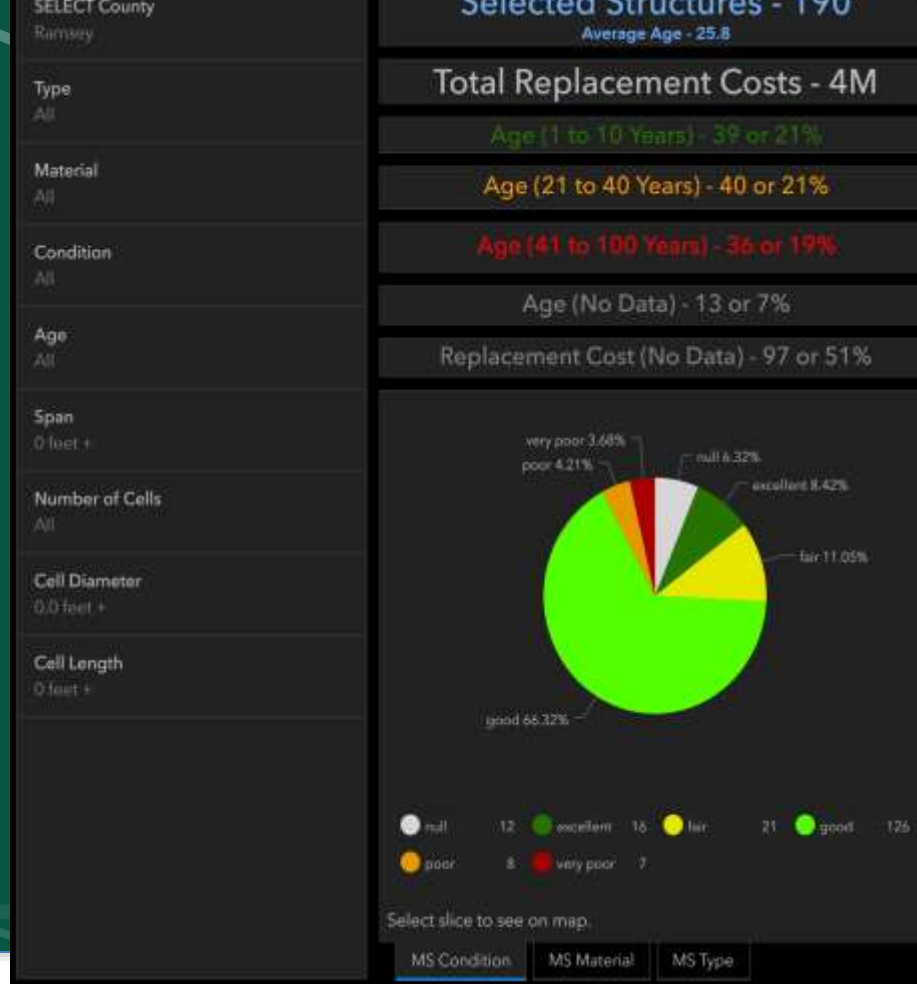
SELECT County
Ramsey

Type
All

Material
All

Condition
All

Age
All

Span
0 feet +

Number of Cells
All

Cell Diameter
0.0 feet +

Cell Length
0 feet +

Selected Structures - 190
Average Age - 25.8

Total Replacement Costs - 4M

Age (1 to 10 Years) - 39 or 21%

Age (21 to 40 Years) - 40 or 21%

Age (41 to 100 Years) - 36 or 19%

Age (No Data) - 13 or 7%

Replacement Cost (No Data) - 97 or 51%

very poor 3.68%
poor 4.21%
null 6.32%
excellent 8.42%
fair 11.05%
good 66.32%

null 12 excellent 16 fair 21 good 126
poor 8 very poor 7

Select slice to see on map.

MS Condition MS Material MS Type